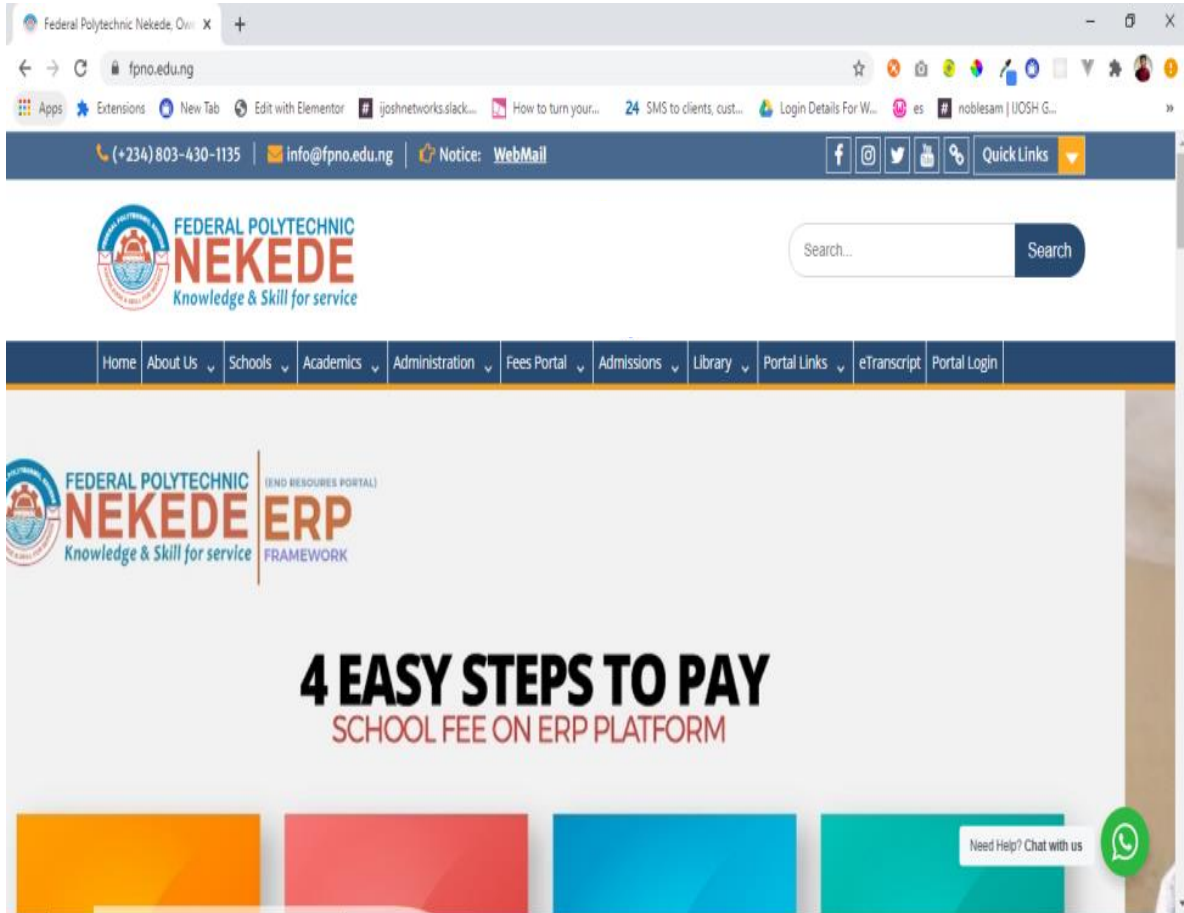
Federal Polytechnic Nekede, Ow X +

fpno.edu.ng

Apps Extensions New Tab Edit with Elementor ijoshnetworks.slack... How to turn your... 24 SMS to clients, cust... Login Details For W... es noblesam | IJOSH G...

(+234) 803-430-1135 | info@fpno.edu.ng | Notice: WebMail

Quick Links

FEDERAL POLYTECHNIC
NEKEDE
Knowledge & Skill for service

Search...
Search

Home About Us Schools Academics Administration Fees Portal Admissions Library Portal Links eTranscript Portal Login

FEDERAL POLYTECHNIC
NEKEDE
Knowledge & Skill for service
(END RESOURES PORTAL)
ERP
FRAMEWORK

4 EASY STEPS TO PAY
SCHOOL FEE ON ERP PLATFORM

Need Help? Chat with us